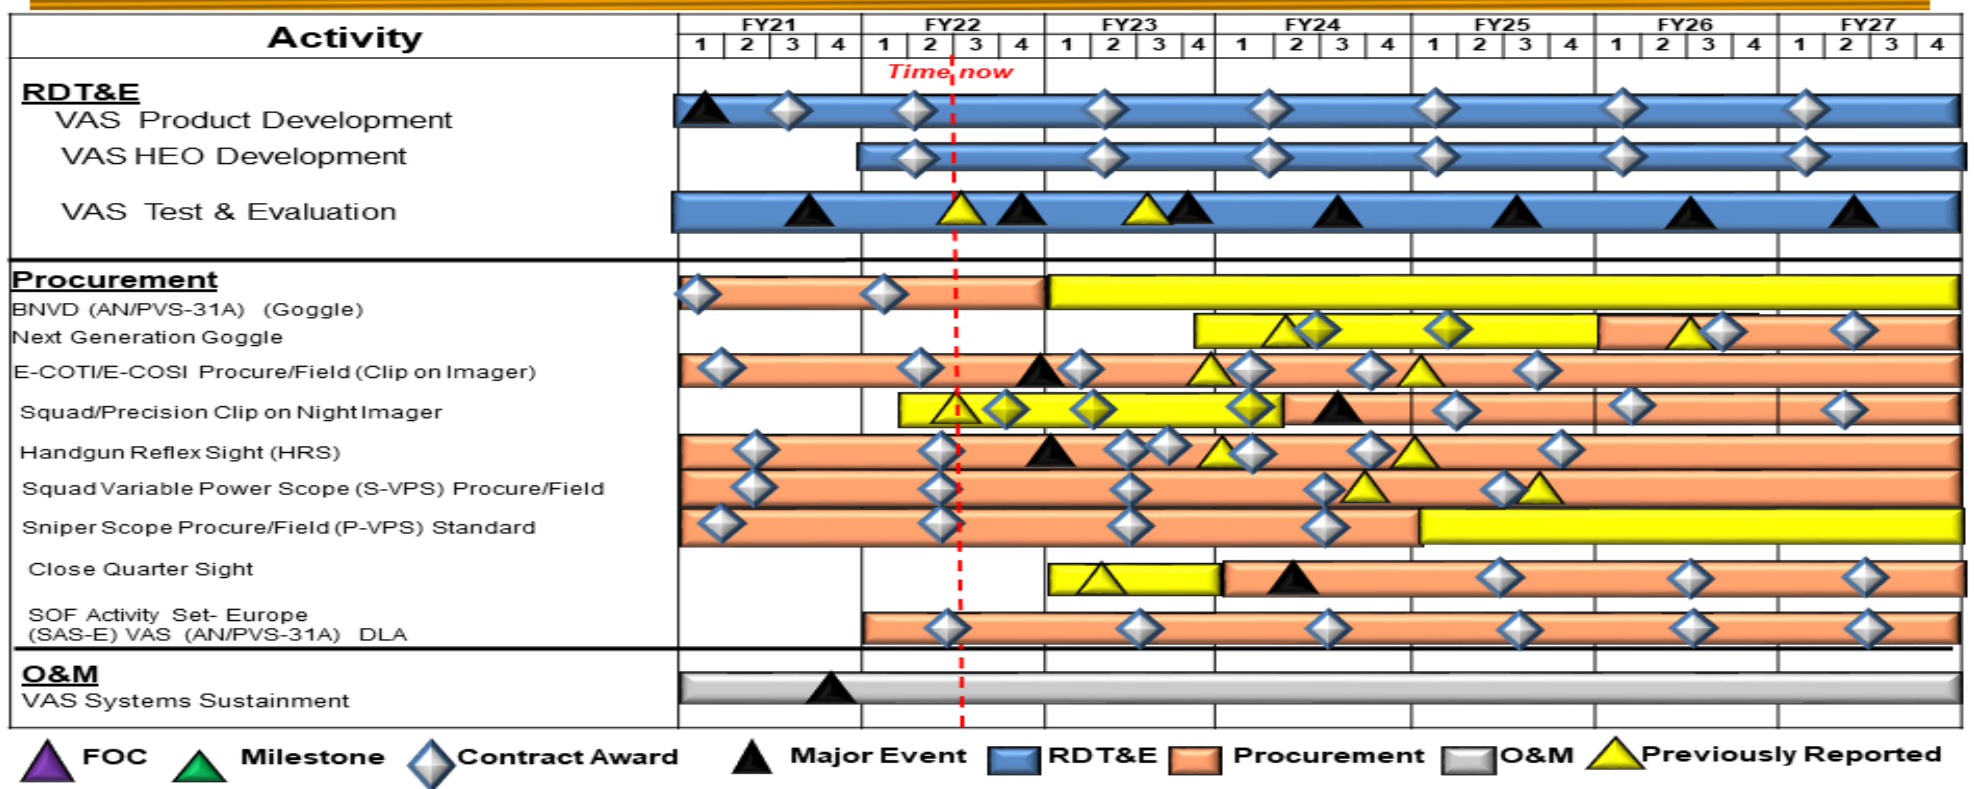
| Activity | FY21 | FY22 | FY23 | FY24 | FY25 | FY26 | FY27 |
|---|---|---|---|---|---|---|---|
| | 1 2 3 4 | 1 2 3 4 | 1 2 3 4 | 1 2 3 4 | 1 2 3 4 | 1 2 3 4 | 1 2 3 4 |

Time now

RDT&E
VAS Product Development
VAS HEO Development
VAS Test & Evaluation

Procurement
BNVD (AN/PVS-31A) (Goggle)
Next Generation Goggle
E-COTI/E-COSI Procure/Field (Clip on Imager)
Squad/Precision Clip on Night Imager
Handgun Reflex Sight (HRS)
Squad Variable Power Scope (S-VPS) Procure/Field
Sniper Scope Procure/Field (P-VPS) Standard
Close Quarter Sight
SOF Activity Set- Europe (SAS-E) VAS (AN/PVS-31A) DLA

O&M
VAS Systems Sustainment

FOC Milestone Contract Award Major Event RDT&E Procurement O&M Previously Reported